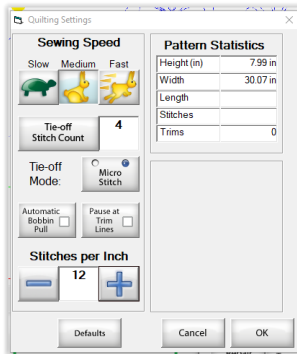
Quilting Settings

Sewing Speed

Slow Medium Fast

Tie-off Stitch Count 4

Tie-off Mode: Micro Stitch

Automatic Bobbin Pull

Pause at Trim Lines

Stitches per Inch

12

Pattern Statistics

| Height (in) | 7.99 in |
|---|---|
| Width | 30.07 in |
| Length | |
| Stitches | |
| Trims | 0 |

Defaults

Cancel

OK